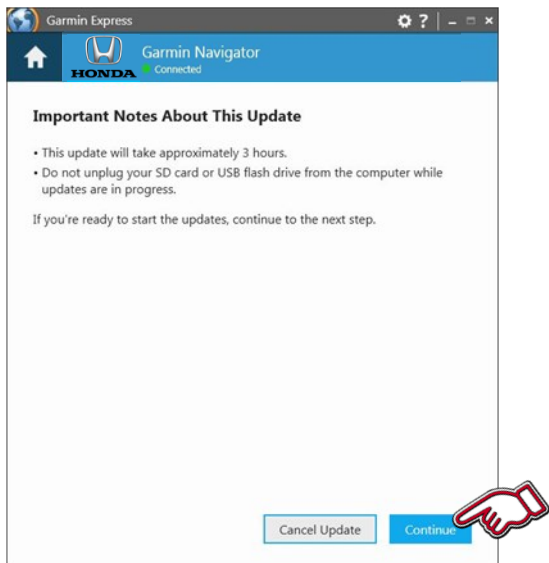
Garmin Express

HONDA

Garmin Navigator

Connected

Important Notes About This Update

• This update will take approximately 3 hours.

• Do not unplug your SD card or USB flash drive from the computer while updates are in progress.

If you're ready to start the updates, continue to the next step.

Cancel Update

Continue